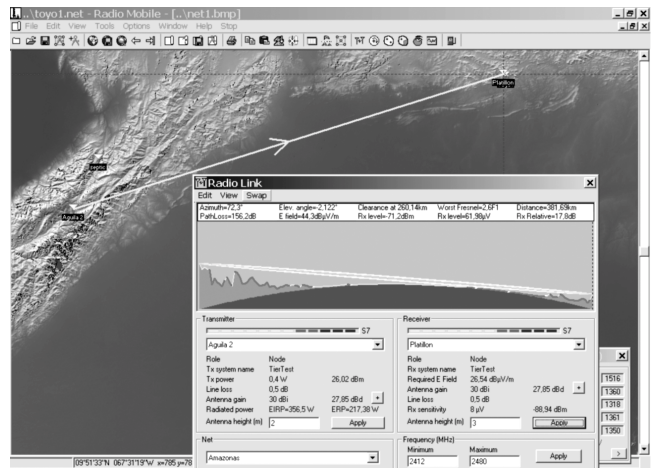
..\toyo1.net - Radio Mobile - [..\net1.bmp]
File Edit View Tools Options Window Help Stop

Platillon
toyoc
Agula 2

Radio Link
Edit View Swap

Azimuth=72,3° Elev. angle=-2,122° Clearance at 260,14km Worst Fresnel=2,6F1 Distance=381,69km
PathLoss=156,2dB E field=44,3dBµV/m Rx level=-71,2dBm Rx level=61,98µV Rx Relative=17,8dB

Transmitter
S7
Agula 2
Role Node
Tx system name TierTest
Tx power 0,4 W 26,02 dBm
Line loss 0,5 dB
Antenna gain 30 dBi 27,85 dBd
Radiated power EIRP=356,5 W ERP=217,38 W
Antenna height (m) 2 Apply

Receiver
S7
Platillon
Role Node
Rx system name TierTest
Required E Field 26,54 dBµV/m
Antenna gain 30 dBi 27,85 dBd
Line loss 0,5 dB
Rx sensitivity 8 µV -88,94 dBm
Antenna height (m) 3 Apply

Net
Amazonas

Frequency (MHz)
Minimum Maximum
2412 2480 Apply

1516
1360
1318
1361
1350

09°51'33"N 067°31'13"W x=785 y=78